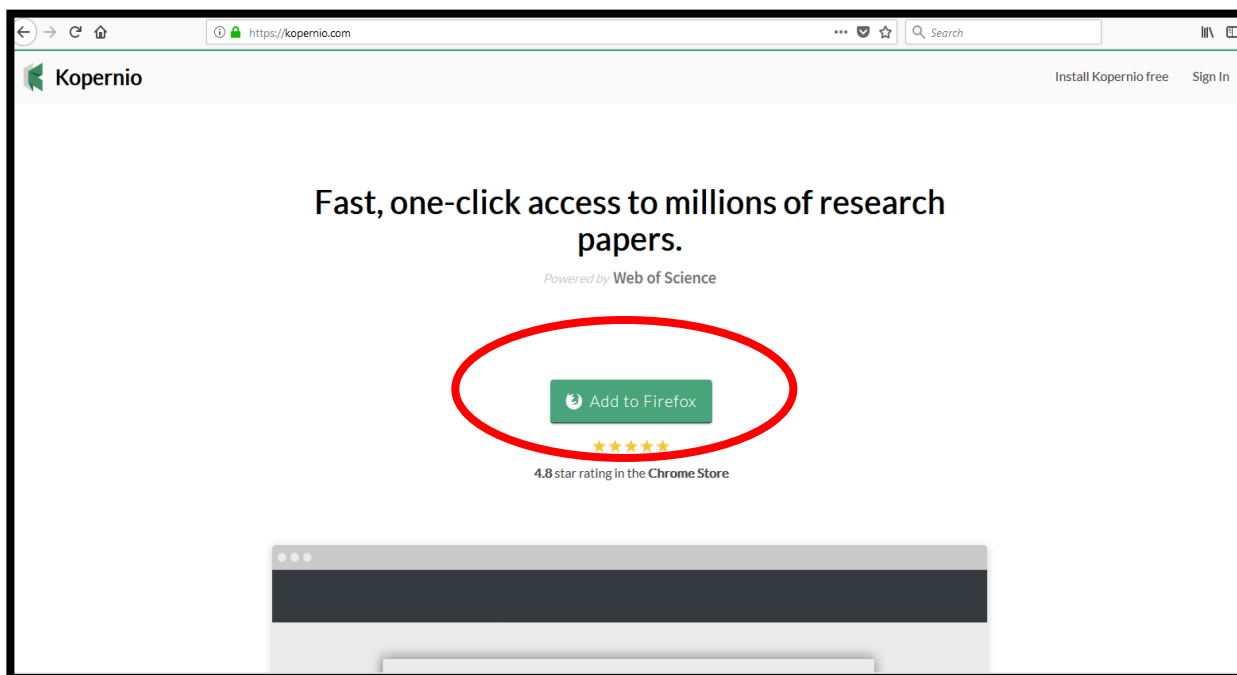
https://kopernio.com

Search

Kopernio

Install Kopernio free Sign In

Fast, one-click access to millions of research papers.

Powered by Web of Science

Add to Firefox

★★★★★

4.8 star rating in the Chrome Store